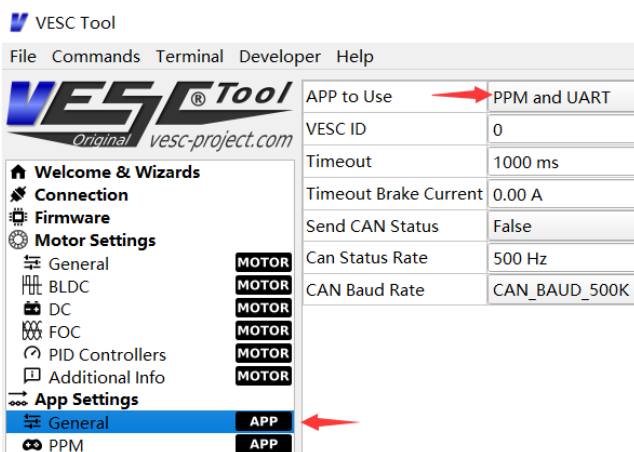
VESC Tool

File Commands Terminal Developer Help

VESC® Tool
Original vesc-project.com

Welcome & Wizards
Connection
Firmware
Motor Settings
General MOTOR
BLDC MOTOR
DC MOTOR
FOC MOTOR
PID Controllers MOTOR
Additional Info MOTOR
App Settings
General APP
PPM APP

| APP to Use | PPM and UART |
|---|---|
| VESC ID | 0 |
| Timeout | 1000 ms |
| Timeout Brake Current | 0.00 A |
| Send CAN Status | False |
| Can Status Rate | 500 Hz |
| CAN Baud Rate | CAN_BAUD_500K |